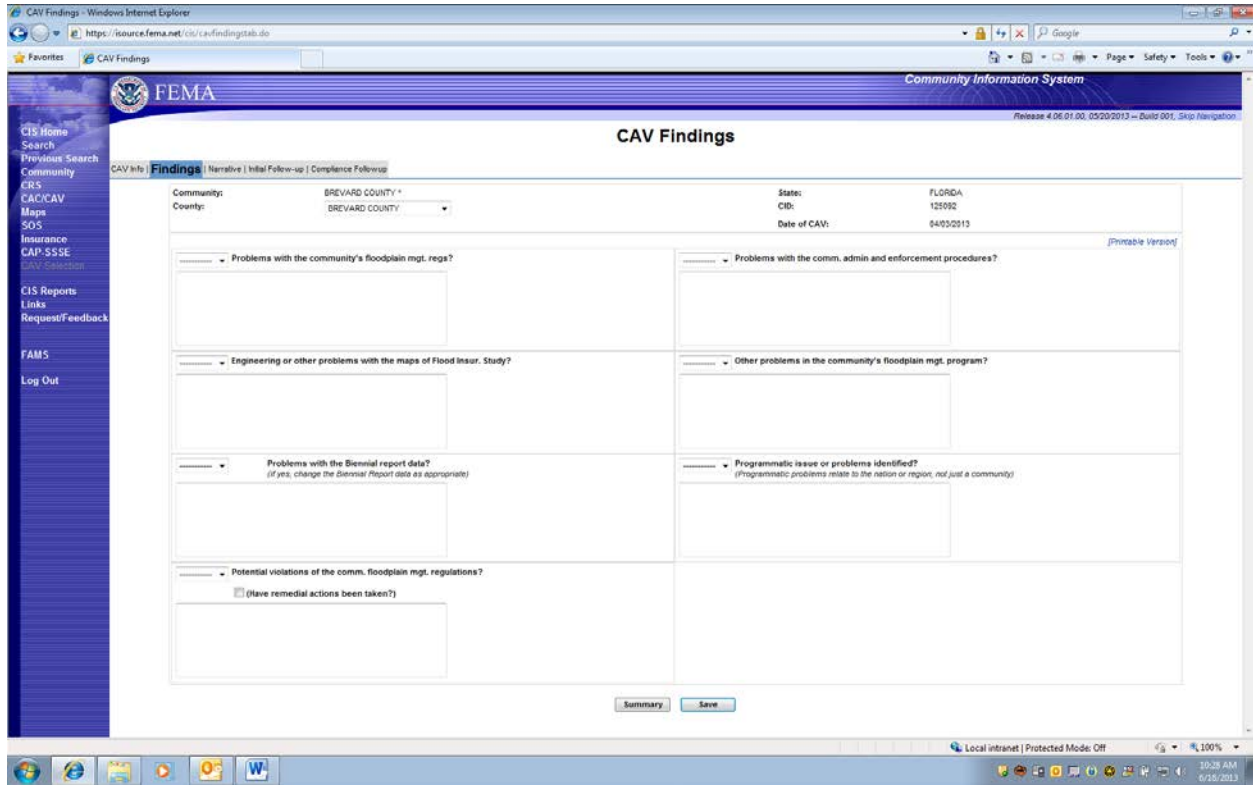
CAV Findings - Windows Internet Explorer

https://isource.fema.net/cis/cavfindingstab.do

Google

Favorites

CAV Findings

Page ▾ Safety ▾ Tools ▾

FEMA

Community Information System

Release 4.06.01.00, 05/20/2013 -- Build 001, Skip Navigation

CIS Home
Search
Previous Search
Community
CRS
CAC/CAV
Maps
SOS
Insurance
CAP-SSSE
CAV Selection

CIS Reports
Links
Request/Feedback

FAMS

Log Out

CAV Findings

CAV Info | Findings | Narrative | Initial Follow-up | Compliance Followup

Community: BREVARD COUNTY *
County: BREVARD COUNTY

State: FLORIDA
CID: 125092
Date of CAV: 04/03/2013

[Printable Version]

Problems with the community's floodplain mgt. regs?

Problems with the comm. admin and enforcement procedures?

Engineering or other problems with the maps of Flood Insur. Study?

Other problems in the community's floodplain mgt. program?

Problems with the Biennial report data?
(If yes, change the Biennial Report data as appropriate)

Programmatic issue or problems identified?
(Programmatic problems relate to the nation or region, not just a community)

Potential violations of the comm. floodplain mgt. regulations?

(Have remedial actions been taken?)

Summary

Save

Local intranet | Protected Mode: Off

100%

10:28 AM
6/18/2013